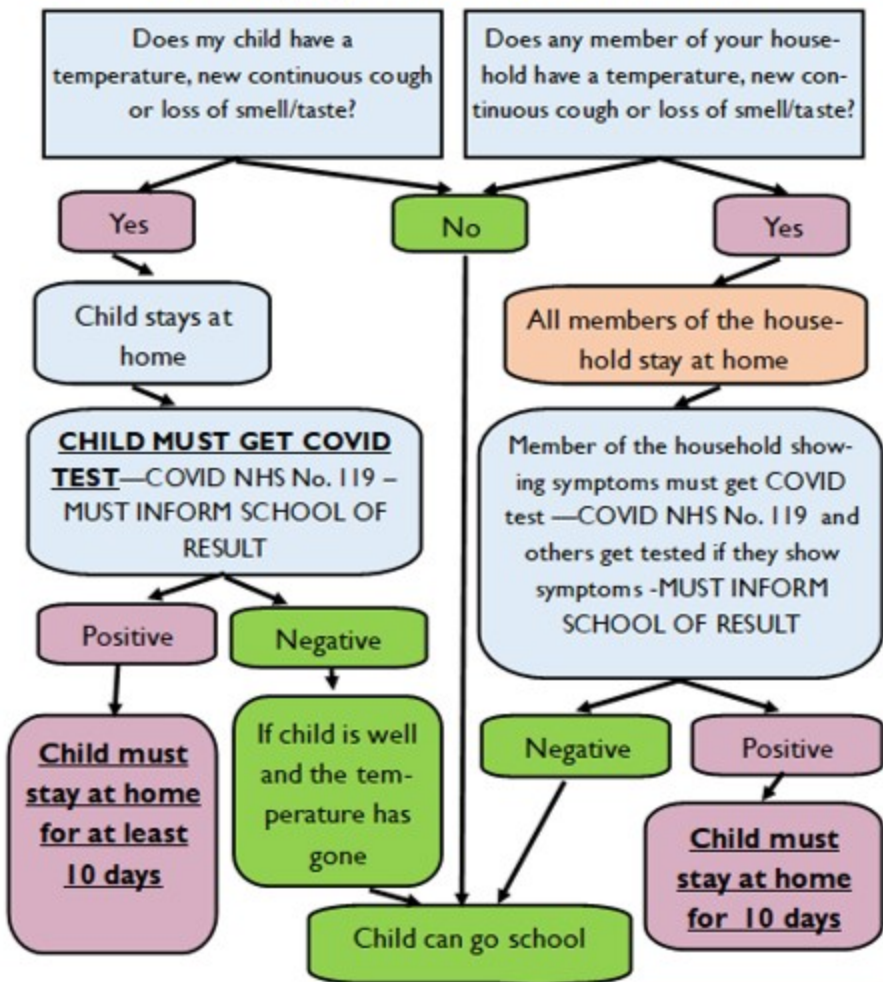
Does my child have a temperature, new continuous cough or loss of smell/taste?

Does any member of your household have a temperature, new continuous cough or loss of smell/taste?

Yes

No

Yes

Child stays at home

All members of the household stay at home

**CHILD MUST GET COVID TEST**—COVID NHS No. 119 – MUST INFORM SCHOOL OF RESULT

Member of the household showing symptoms must get COVID test —COVID NHS No. 119 and others get tested if they show symptoms -MUST INFORM SCHOOL OF RESULT

Positive

Negative

Child must stay at home for at least 10 days

If child is well and the temperature has gone

Negative

Positive

Child must stay at home for 10 days

Child can go school